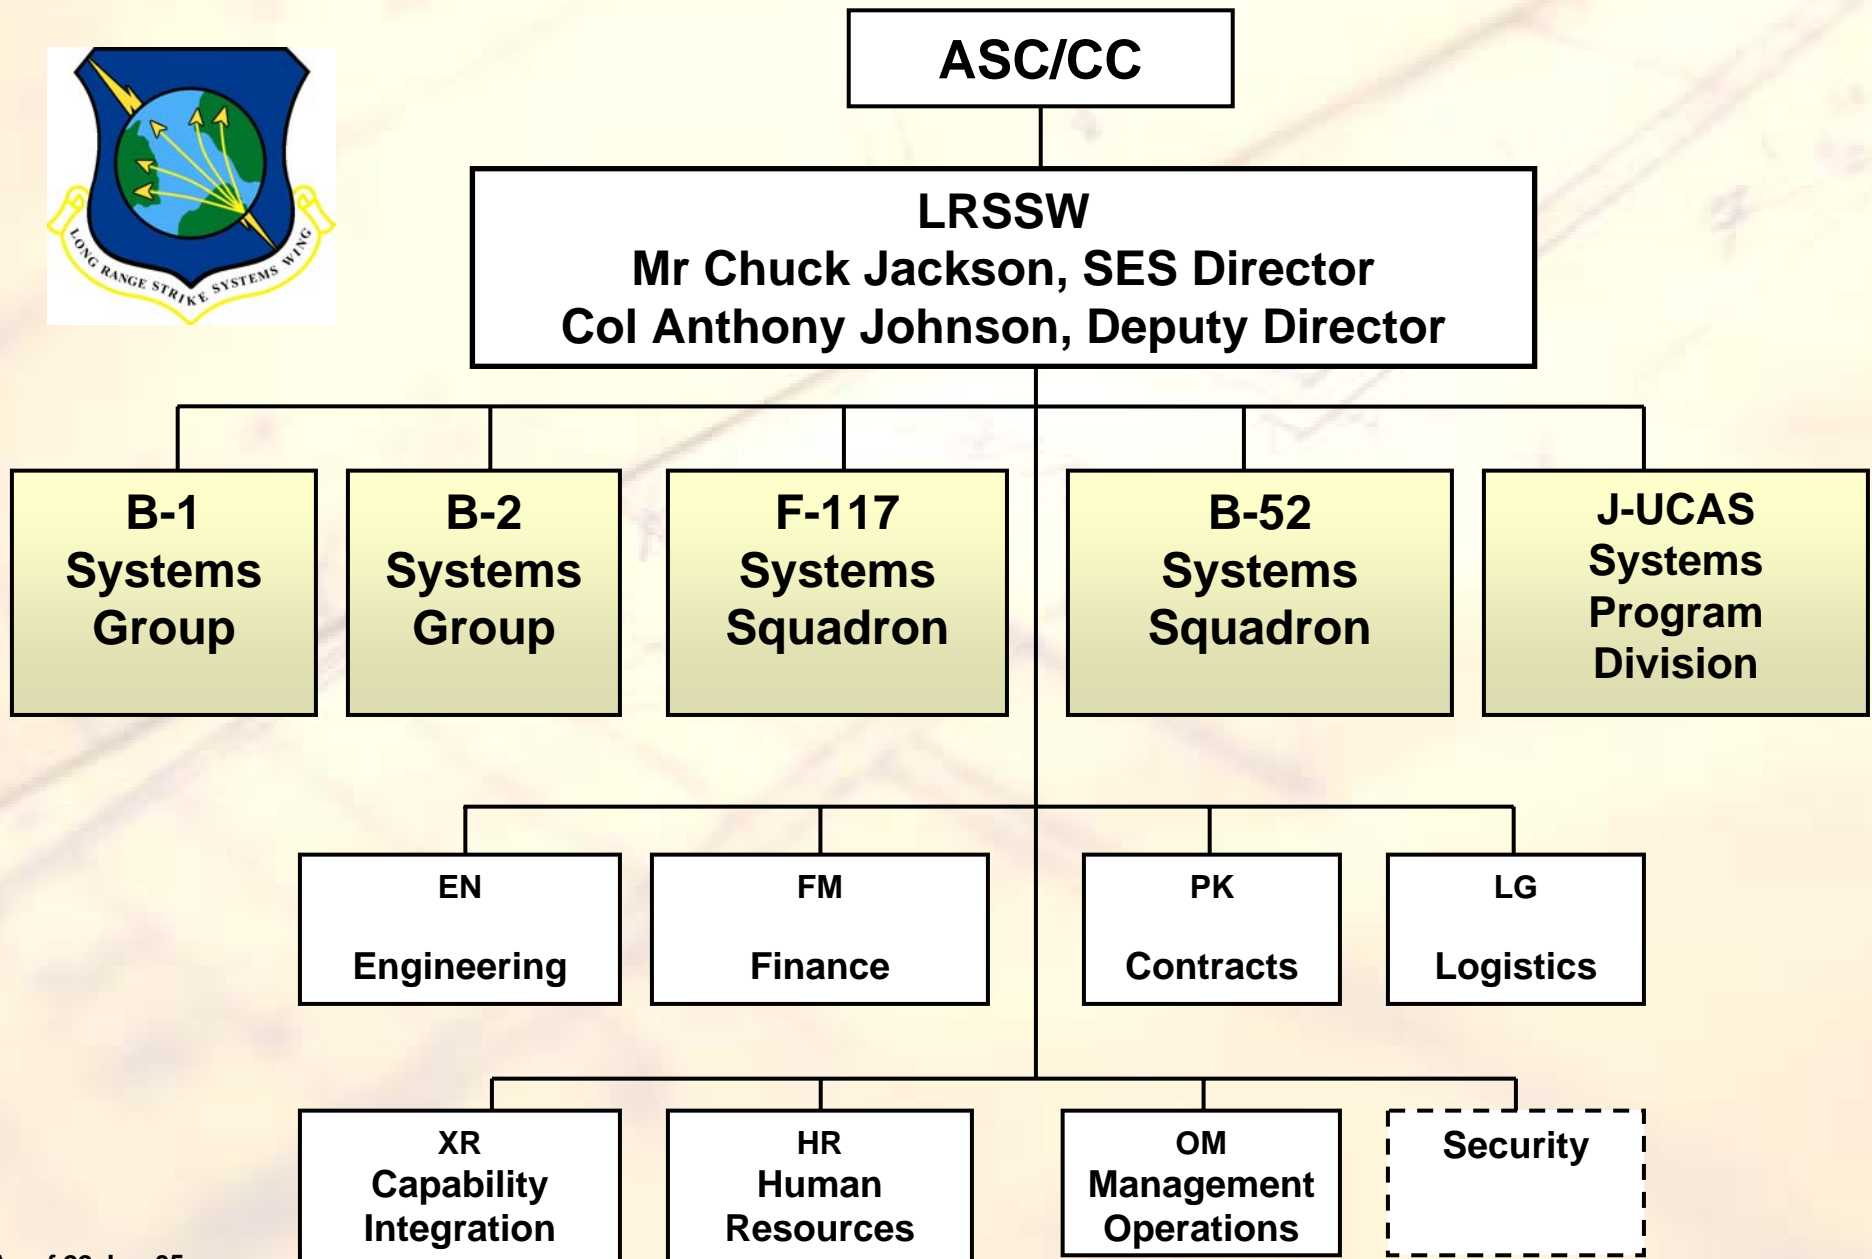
LONG RANGE STRIKE SYSTEMS WING

ASC/CC

LRSSW
Mr Chuck Jackson, SES Director
Col Anthony Johnson, Deputy Director

B-1 Systems Group

B-2 Systems Group

F-117 Systems Squadron

B-52 Systems Squadron

J-UCAS Systems Program Division

EN

Engineering

FM

Finance

PK

Contracts

LG

Logistics

XR
Capability Integration

HR
Human Resources

OM
Management Operations

Security

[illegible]